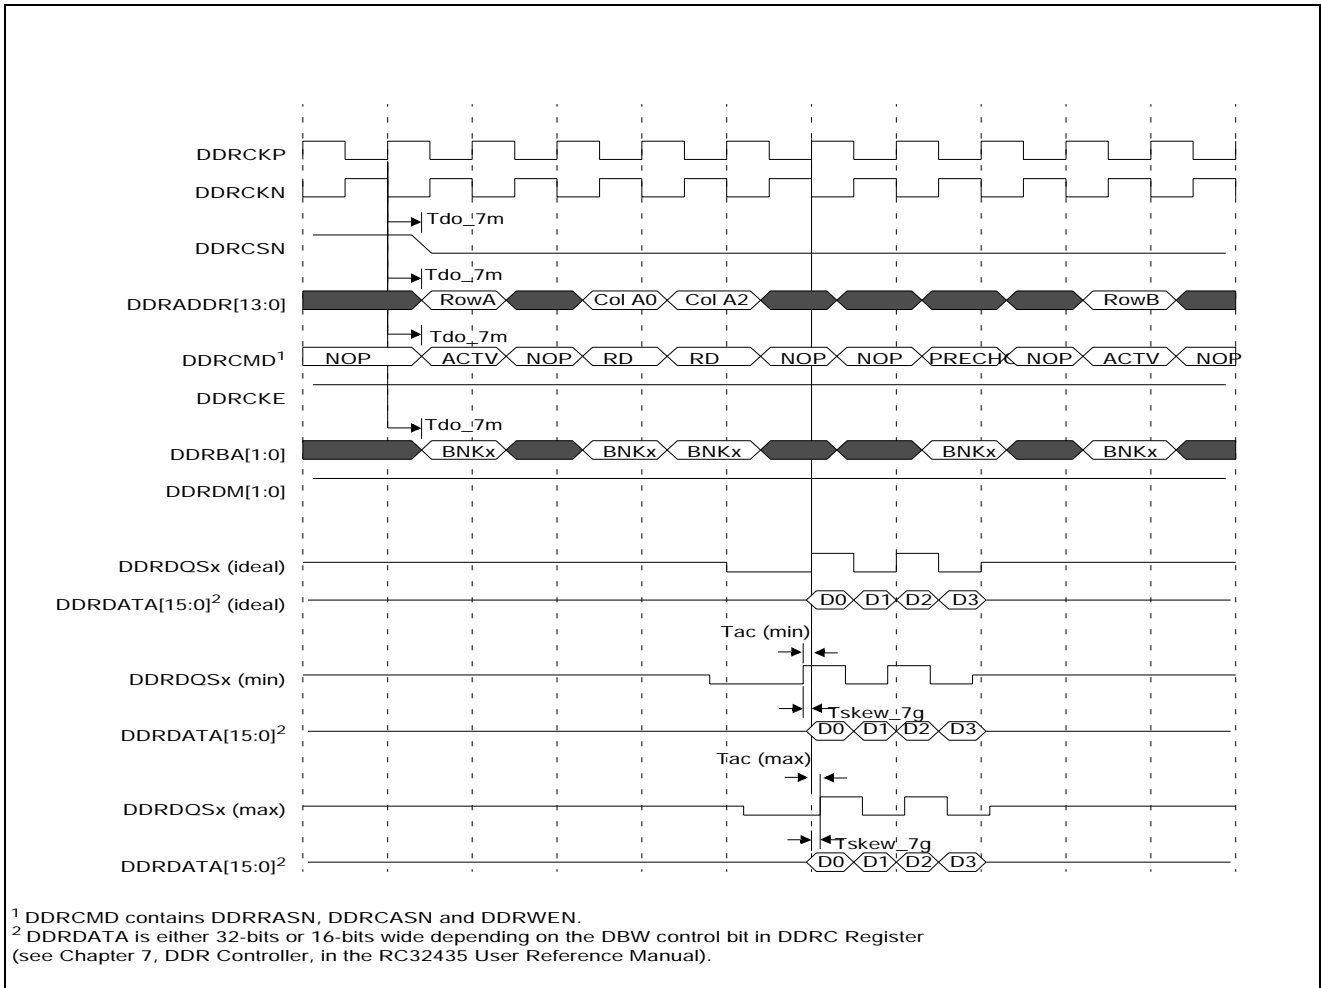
DDRCKP

DDRCKN

Tdo_7m

DDRCSN

Tdo_7m

DDRADDR[13:0]

RowA

Col A0

Col A2

RowB

Tdo_7m

DDRCMD$^1$

NOP

ACTV

NOP

RD

RD

NOP

NOP

PRECH

NOP

ACTV

NOP

DDRCKE

Tdo_7m

DDRBA[1:0]

BNKx

BNKx

BNKx

BNKx

BNKx

DDRDM[1:0]

DDRDQSx (ideal)

DDRDATA[15:0]$^2$ (ideal)

D0

D1

D2

D3

Tac (min)

DDRDQSx (min)

Tskew_7g

DDRDATA[15:0]$^2$

D0

D1

D2

D3

Tac (max)

DDRDQSx (max)

Tskew_7g

DDRDATA[15:0]$^2$

D0

D1

D2

D3

$^1$ DDRCMD contains DDRRASN, DDRCASN and DDRWEN.
$^2$ DDRDATA is either 32-bits or 16-bits wide depending on the DBW control bit in DDRC Register (see Chapter 7, DDR Controller, in the RC32435 User Reference Manual).